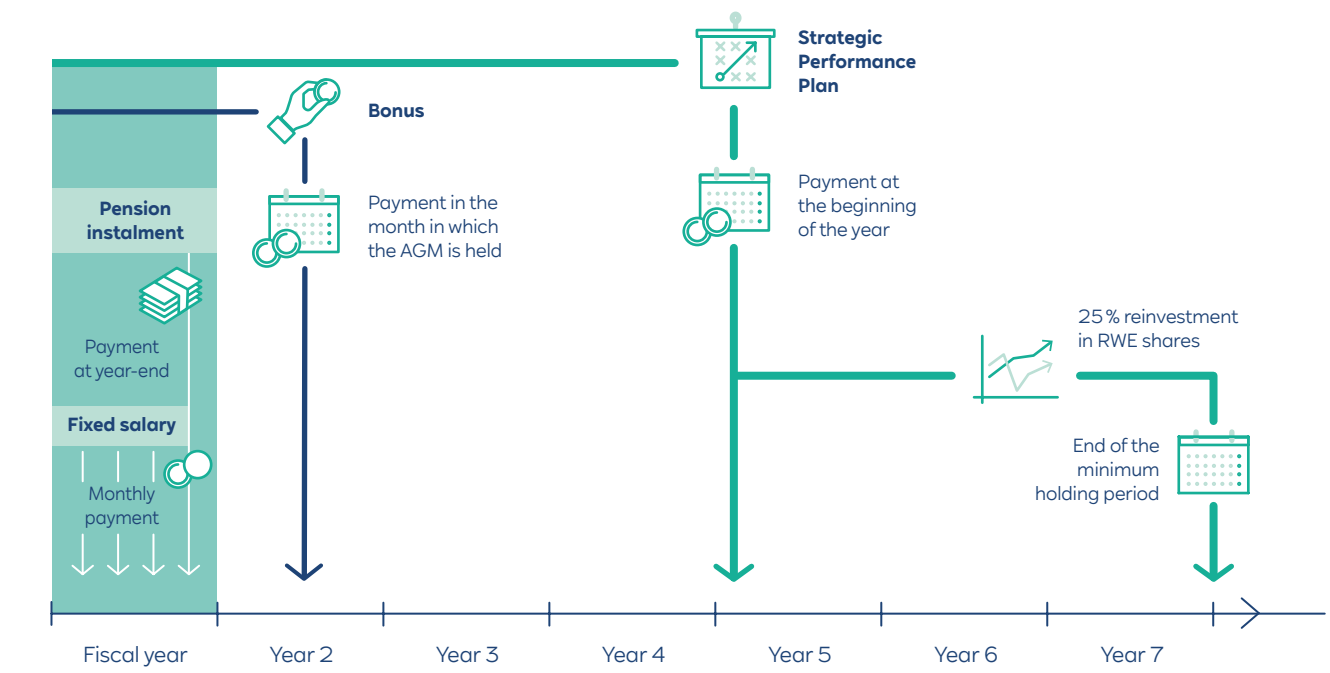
Strategic Performance Plan

Bonus

Pension instalment

Payment at year-end

Fixed salary

Monthly payment

Payment in the month in which the AGM is held

Payment at the beginning of the year

25 % reinvestment in RWE shares

End of the minimum holding period

Fiscal year | Year 2 | Year 3 | Year 4 | Year 5 | Year 6 | Year 7